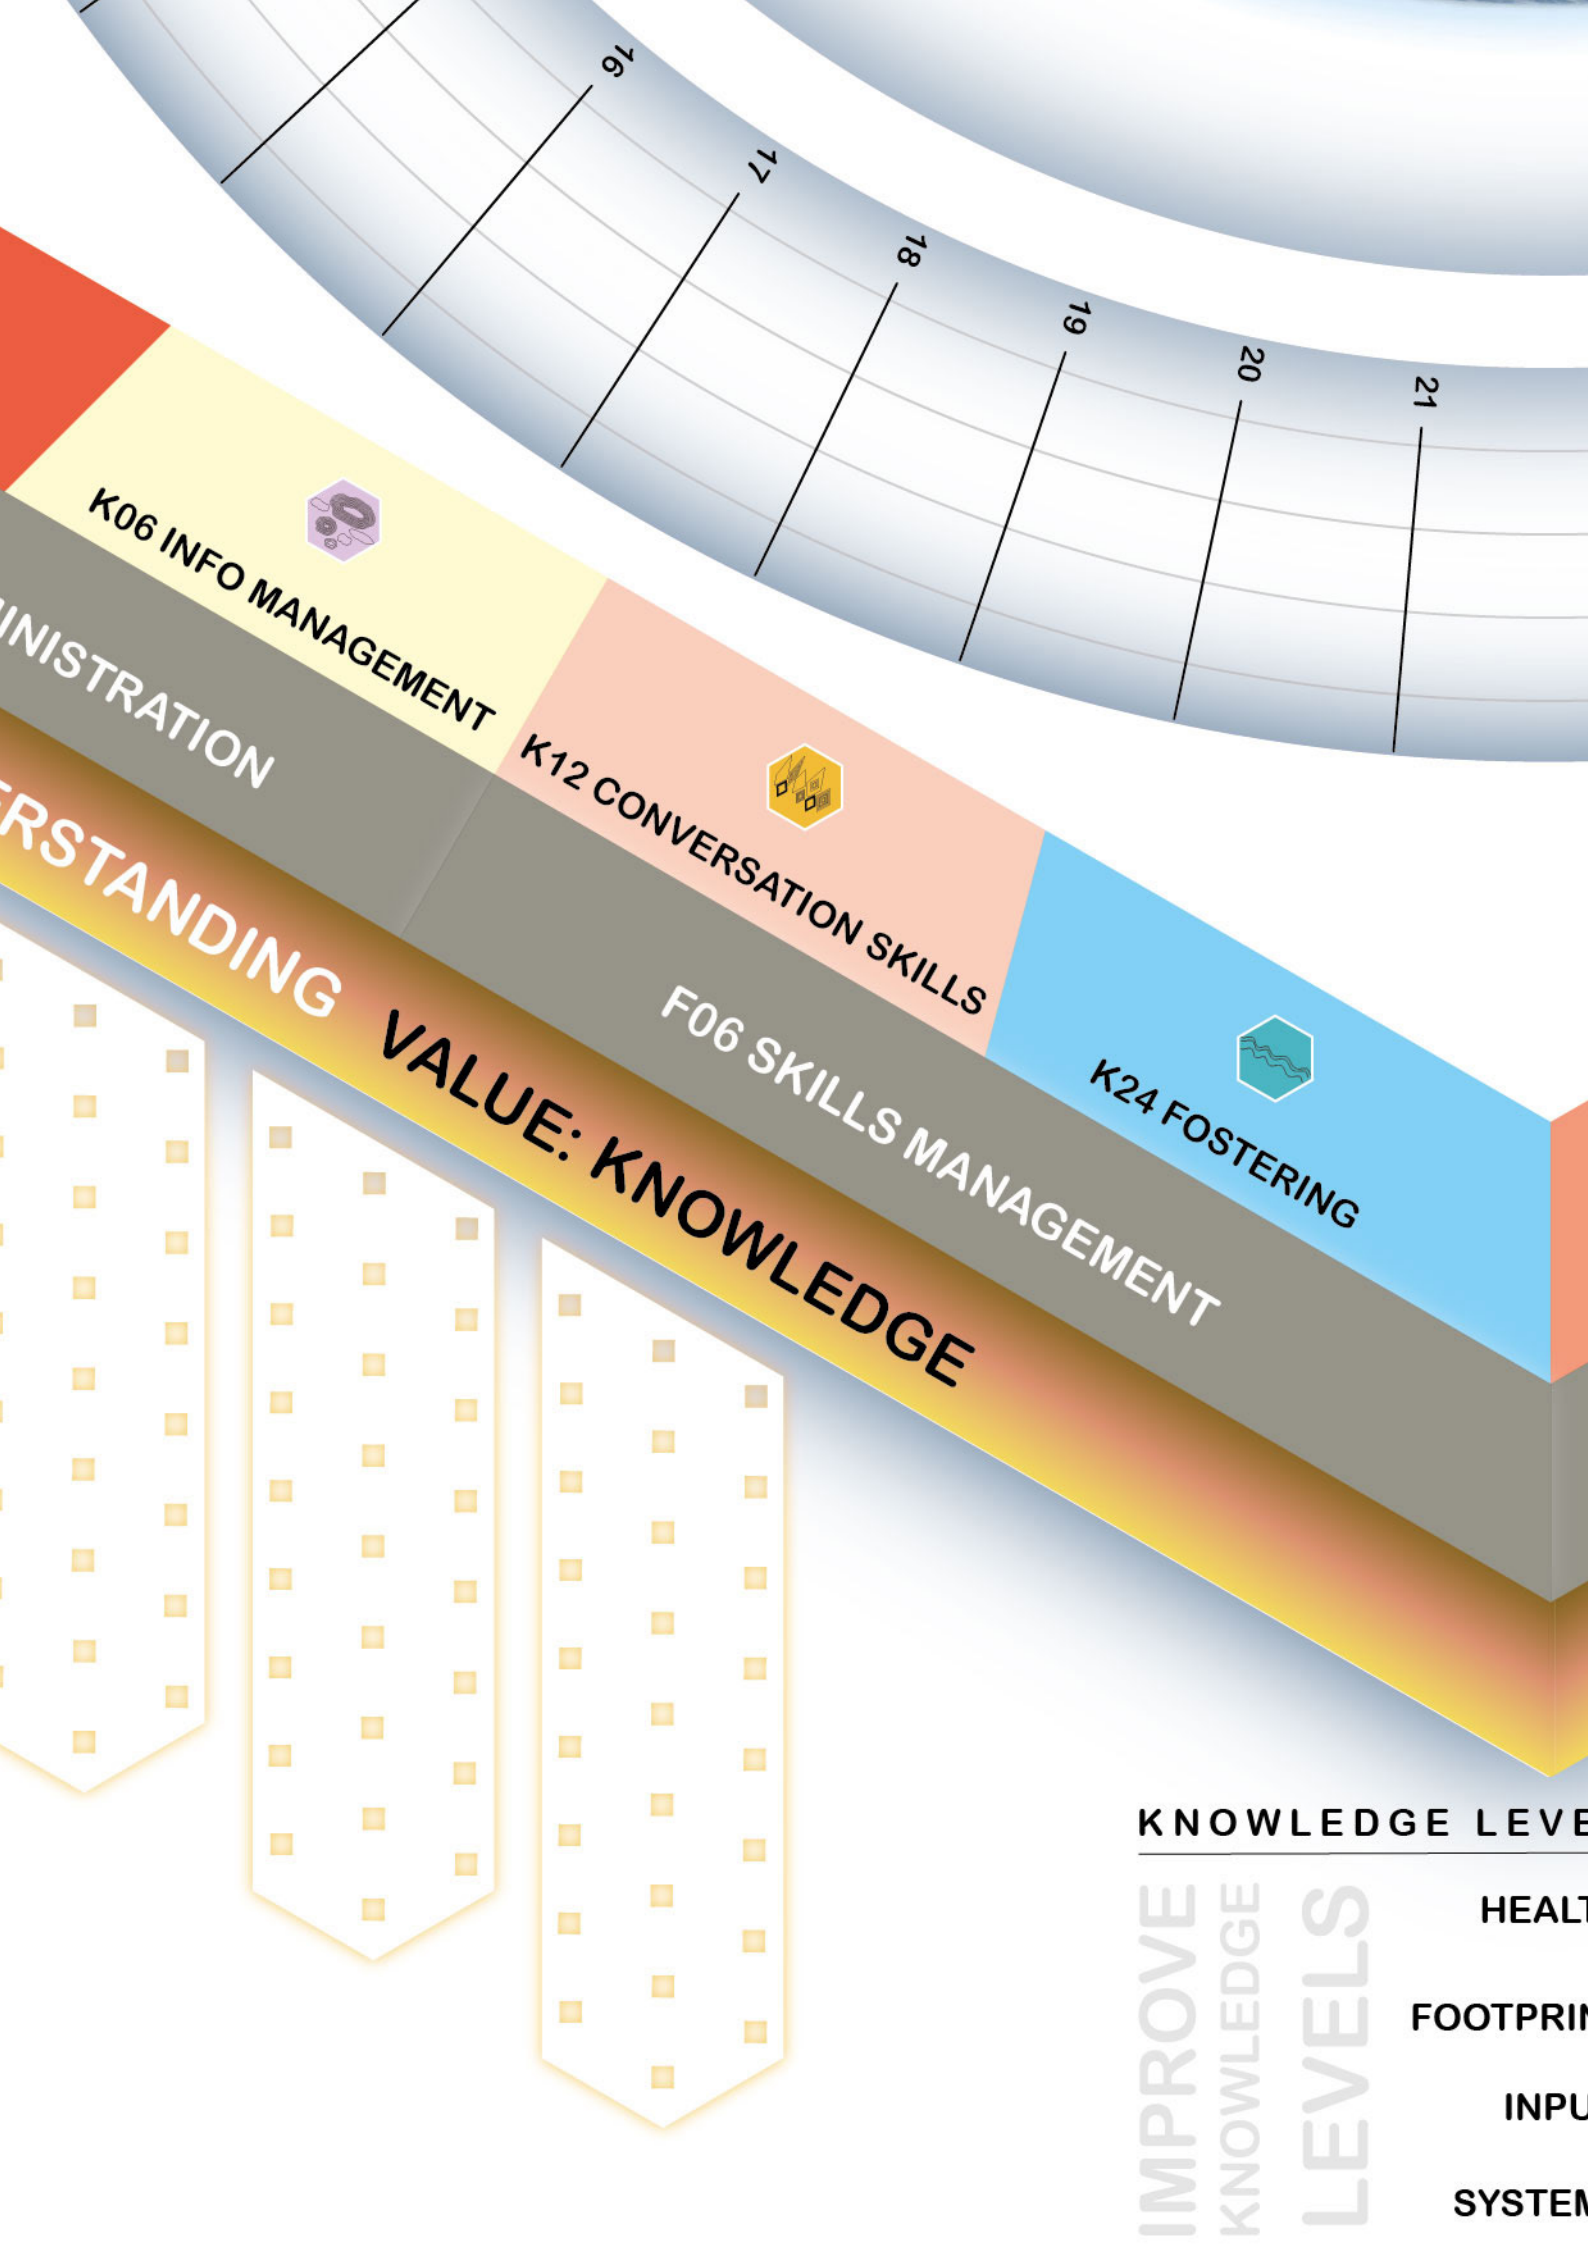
16
17
18
19
20
21

K06 INFO MANAGEMENT
K12 CONVERSATION SKILLS
K24 FOSTERING
INISTRATION
F06 SKILLS MANAGEMENT
RSTANDING
VALUE: KNOWLEDGE

KNOWLEDGE LEVE
IMPROVE KNOWLEDGE LEVELS
HEALT
FOOTPRIN
INPU
SYSTEM